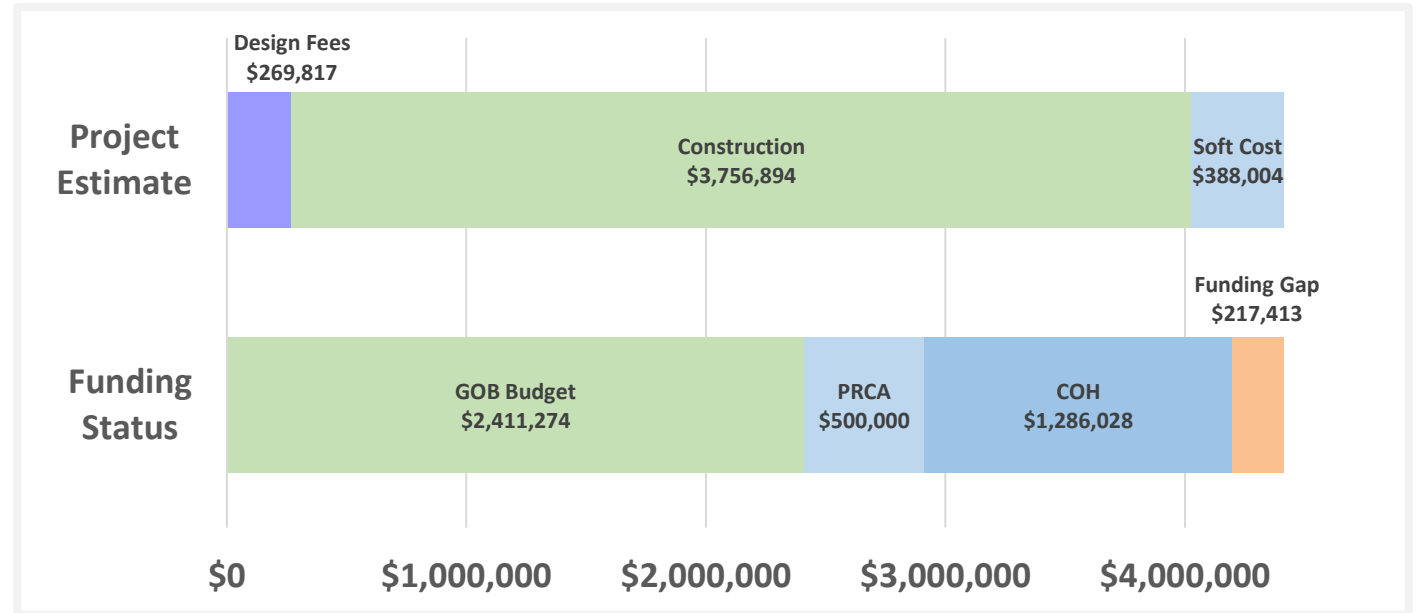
Design Fees
$269,817

Project Estimate

Construction
$3,756,894

Soft Cost
$388,004

Funding Gap
$217,413

Funding Status

GOB Budget
$2,411,274

PRCA
$500,000

COH
$1,286,028

$0
$1,000,000
$2,000,000
$3,000,000
$4,000,000